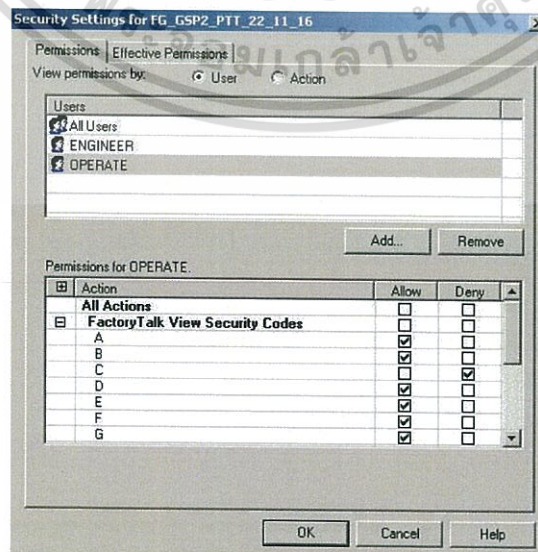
Security Settings for FG_GSP2_PTT_22_11_16

Permissions | Effective Permissions

View permissions by: User Action

Users

All Users

ENGINEER

OPERATE

Add... Remove

Permissions for OPERATE.

| Action | Allow | Deny |
|---|---|---|
| All Actions | ☐ | ☐ |
| FactoryTalk View Security Codes | ☐ | ☐ |
| A | ☐ | ☐ |
| B | ☑ | ☐ |
| C | ☐ | ☑ |
| D | ☑ | ☐ |
| E | ☑ | ☐ |
| F | ☑ | ☐ |
| G | ☑ | ☐ |

OK Cancel Help